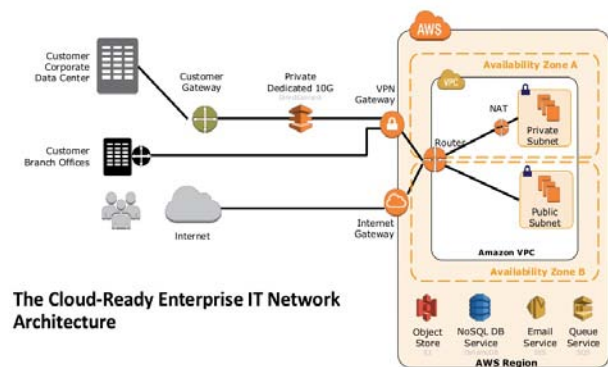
AWS

Customer Corporate Data Center

Customer Gateway

Private Dedicated 10G

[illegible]

VPN Gateway

Availability Zone A

VPC

NAT

Private Subnet

Customer Branch Offices

Router

Public Subnet

Internet

Internet Gateway

Amazon VPC

Availability Zone B

The Cloud-Ready Enterprise IT Network Architecture

Object Store

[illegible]

NoSQL DB Service

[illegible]

Email Service

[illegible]

Queue Service

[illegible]

AWS Region